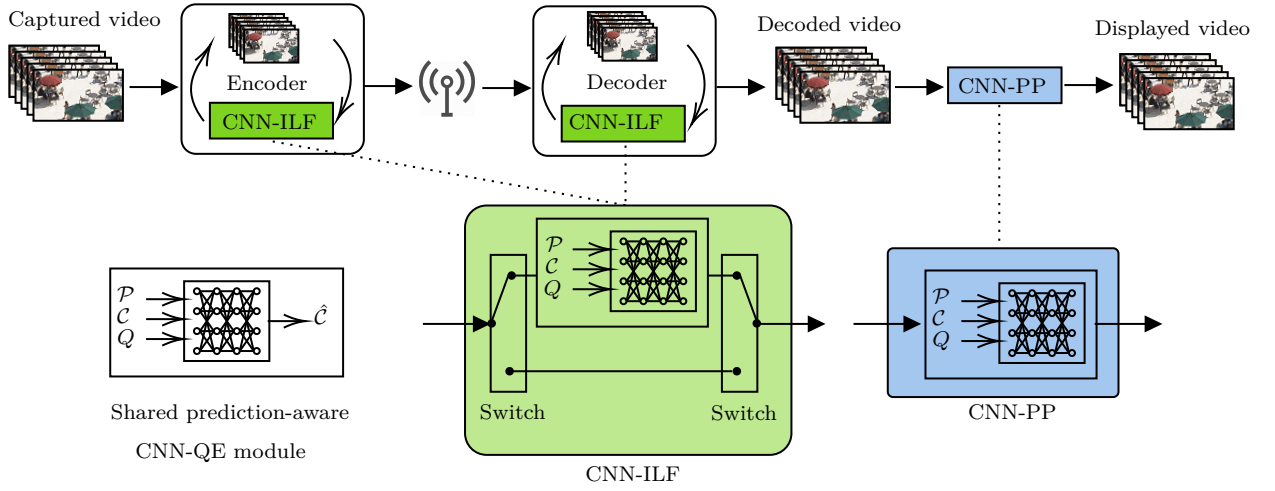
Captured video

Encoder

CNN-ILF

Decoder

CNN-ILF

Decoded video

CNN-PP

Displayed video

$\mathcal{P}$
$\mathcal{C}$
$Q$

$\hat{\mathcal{C}}$

Shared prediction-aware

CNN-QE module

$\mathcal{P}$
$\mathcal{C}$
$Q$

Switch

Switch

CNN-ILF

$\mathcal{P}$
$\mathcal{C}$
$Q$

CNN-PP